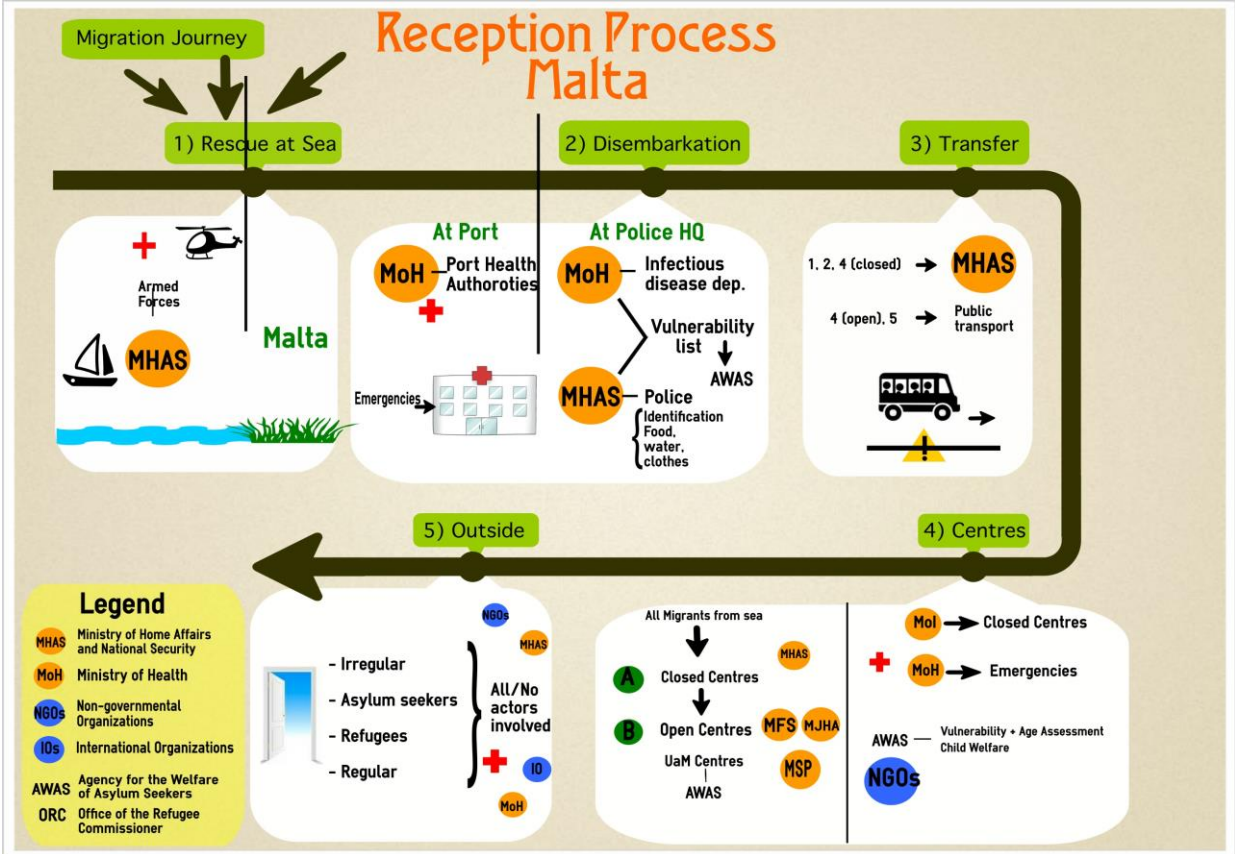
Migration Journey

Reception Process Malta

1) Rescue at Sea

2) Disembarkation

3) Transfer

Armed Forces

MHAS

Malta

At Port

MoH Port Health Authoroties

Emergencies

At Police HQ

MoH Infectious disease dep.

Vulnerability list

AWAS

MHAS Police

Identification

Food, water, clothes

1, 2, 4 (closed) → MHAS

4 (open), 5 → Public transport

5) Outside

4) Centres

Legend

MHAS Ministry of Home Affairs and National Security

MoH Ministry of Health

NGOs Non-governmental Organizations

IOs International Organizations

AWAS Agency for the Welfare of Asylum Seekers

ORC Office of the Refugee Commissioner

NGOs

MHAS

- Irregular

- Asylum seekers

- Refugees

- Regular

All/No actors involved

IO

MoH

All Migrants from sea

MHAS

A Closed Centres

B Open Centres

MFS MJHA

UaM Centres

AWAS

MSP

MoI → Closed Centres

MoH → Emergencies

AWAS — Vulnerability + Age Assessment Child Welfare

NGOs